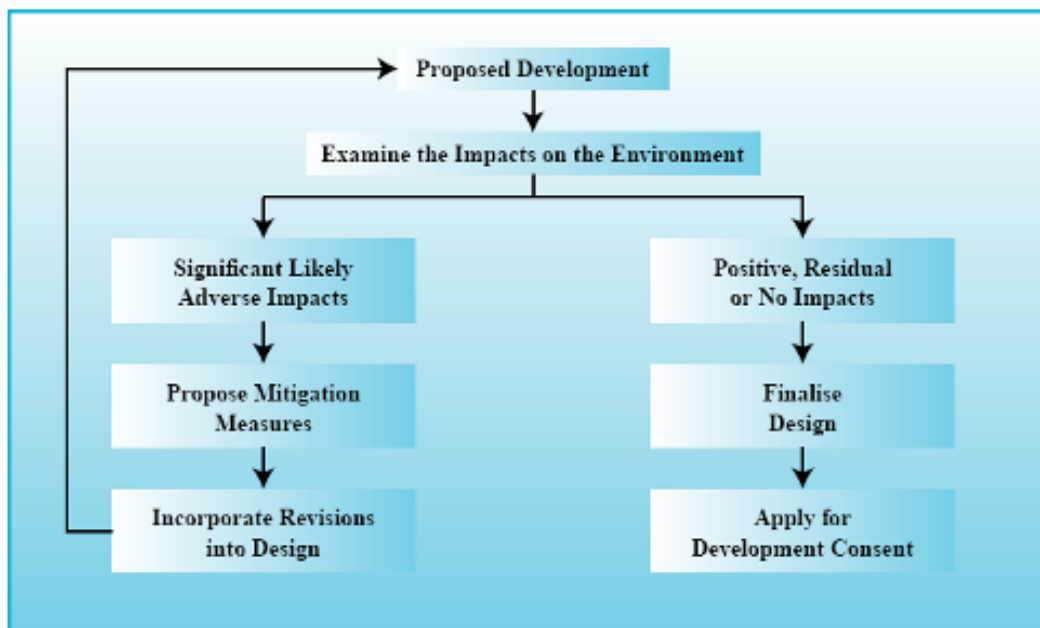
Proposed Development

Examine the Impacts on the Environment

Significant Likely Adverse Impacts

Propose Mitigation Measures

Incorporate Revisions into Design

Positive, Residual or No Impacts

Finalise Design

Apply for Development Consent